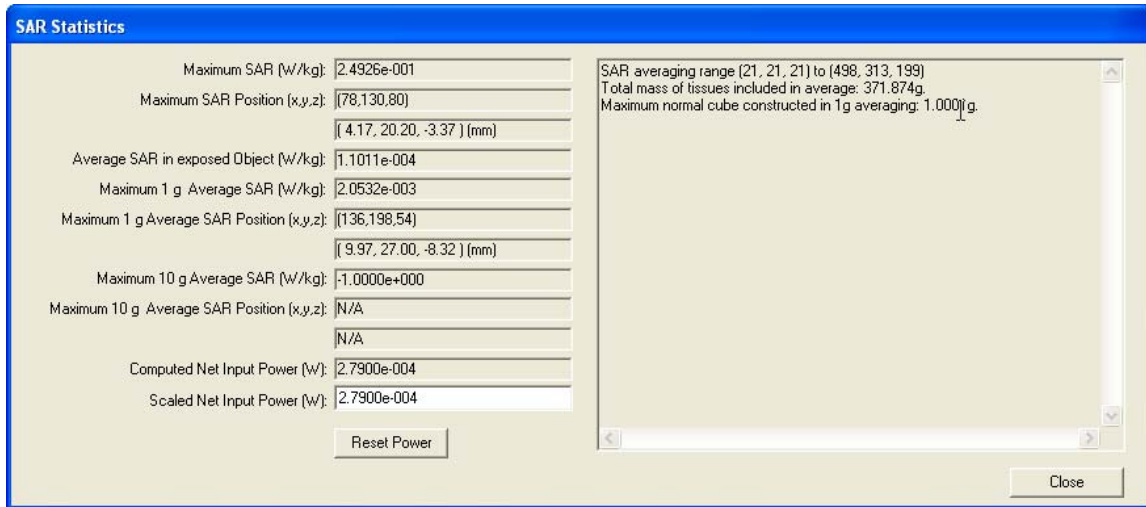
SAR Statistics

Maximum SAR (W/kg): 2.4926e-001

Maximum SAR Position (x,y,z): (78,130,80)

( 4.17, 20.20, -3.37 ) (mm)

Average SAR in exposed Object (W/kg): 1.1011e-004

Maximum 1 g Average SAR (W/kg): 2.0532e-003

Maximum 1 g Average SAR Position (x,y,z): (136,198,54)

( 9.97, 27.00, -8.32 ) (mm)

Maximum 10 g Average SAR (W/kg): -1.0000e+000

Maximum 10 g Average SAR Position (x,y,z): N/A

N/A

Computed Net Input Power (W): 2.7900e-004

Scaled Net Input Power (W): 2.7900e-004

Reset Power

SAR averaging range (21, 21, 21) to (498, 313, 199)
Total mass of tissues included in average: 371.874g.
Maximum normal cube constructed in 1g averaging: 1.000 g.

Close